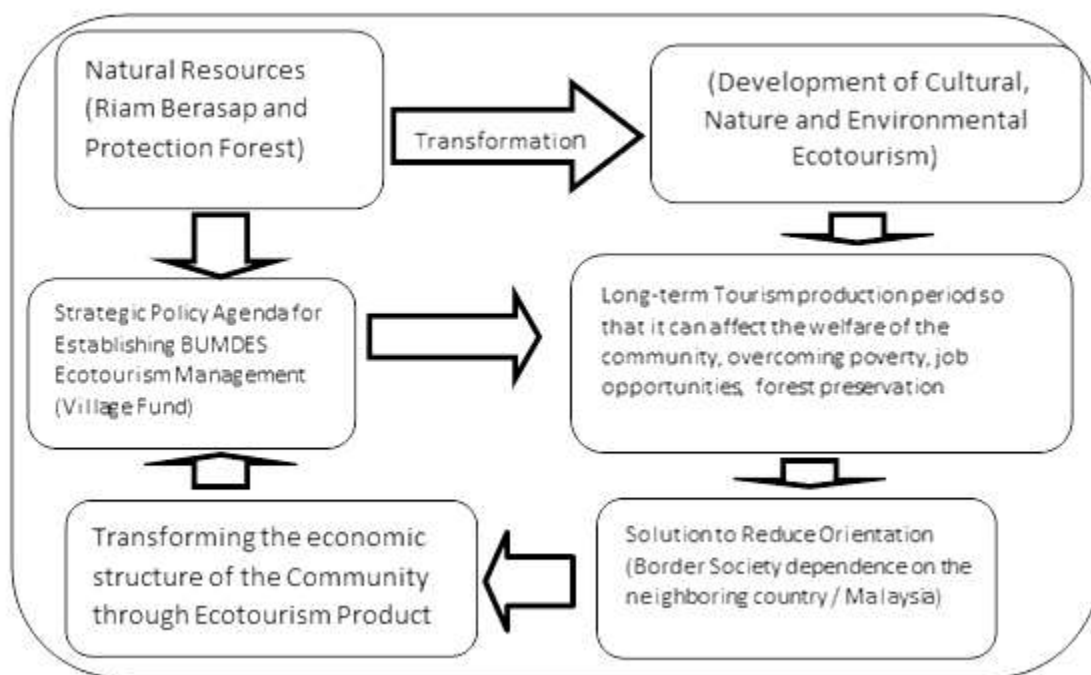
Natural Resources (Riam Berasap and Protection Forest)

Transformation

(Development of Cultural, Nature and Environmental Ecotourism)

Strategic Policy Agenda for Establishing BUMDES Ecotourism Management (Village Fund)

Long-term Tourism production period so that it can affect the welfare of the community, overcoming poverty, job opportunities, forest preservation

Transforming the economic structure of the Community through Ecotourism Product

Solution to Reduce Orientation (Border Society dependence on the neighboring country / Malaysia)